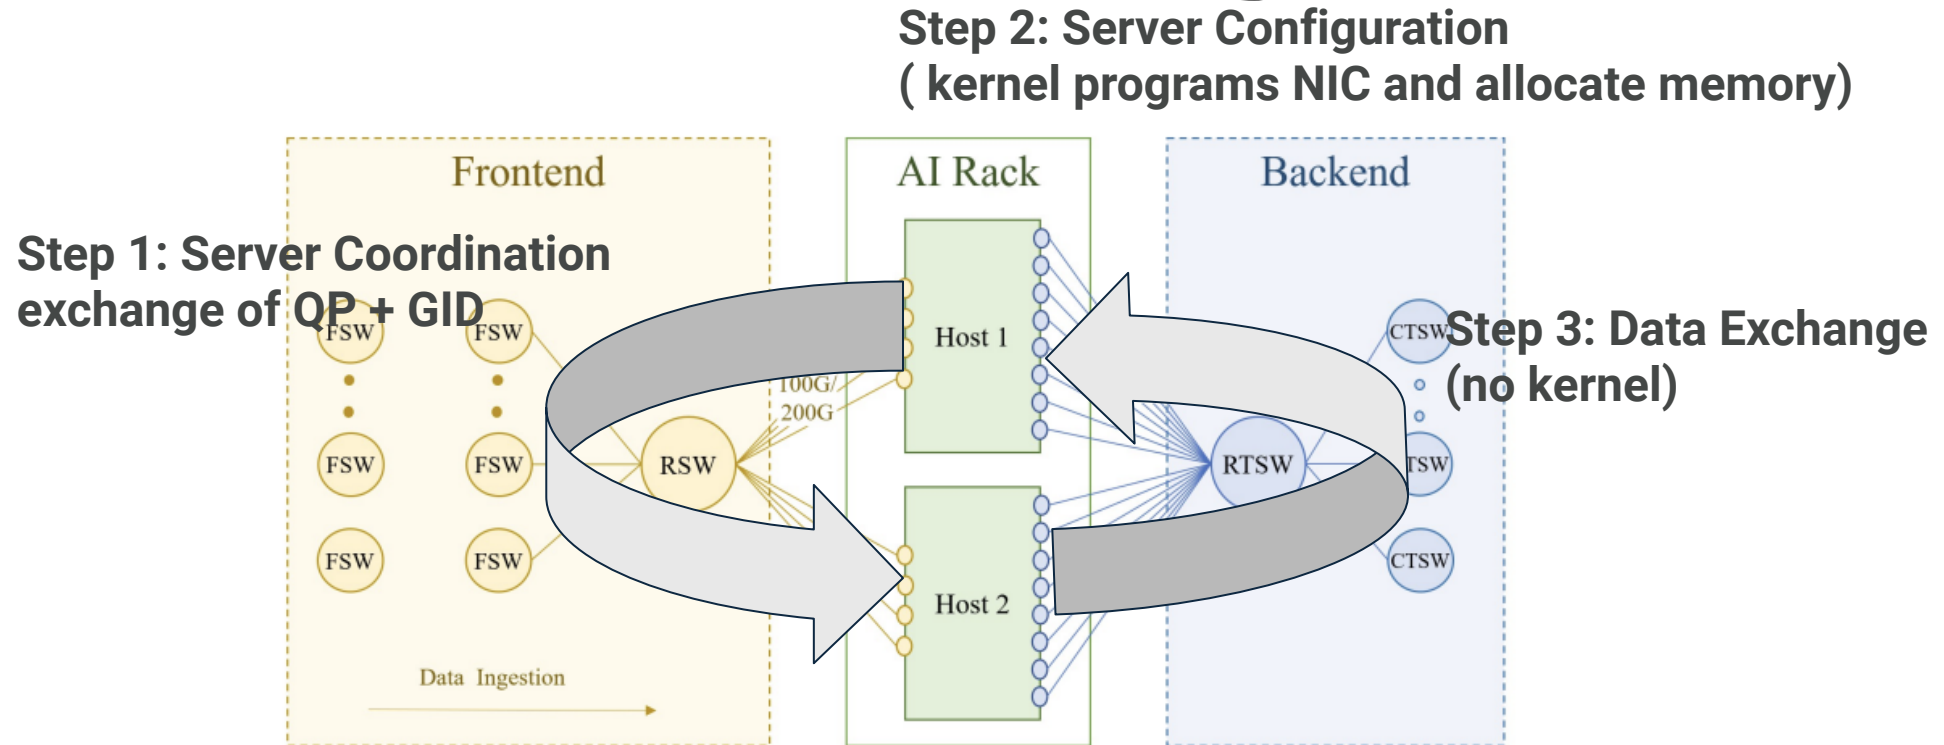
Step 2: Server Configuration
( kernel programs NIC and allocate memory)

Frontend

AI Rack

Backend

Step 1: Server Coordination
exchange of QP + GID

FSW
FSW
FSW
FSW
FSW
FSW

100G/
200G

RSW

Host 1

Host 2

CTSW

Step 3: Data Exchange
(no kernel)

RTSW

TSW

CTSW

Data Ingestion